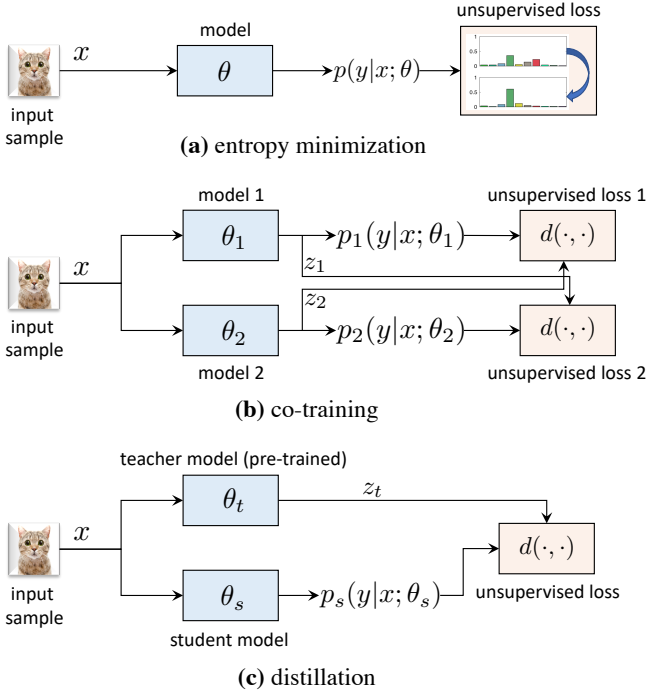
model

unsupervised loss

$x$

$\theta$

$p(y|x;\theta)$

1
0.5
0

1
0.5
0

input sample

**(a)** entropy minimization

model 1

unsupervised loss 1

$\theta_1$

$p_1(y|x;\theta_1)$

$d(\cdot,\cdot)$

$x$

$z_1$

$z_2$

input sample

$\theta_2$

$p_2(y|x;\theta_2)$

$d(\cdot,\cdot)$

model 2

unsupervised loss 2

**(b)** co-training

teacher model (pre-trained)

$\theta_t$

$z_t$

$x$

$d(\cdot,\cdot)$

input sample

$\theta_s$

$p_s(y|x;\theta_s)$

unsupervised loss

student model

**(c)** distillation